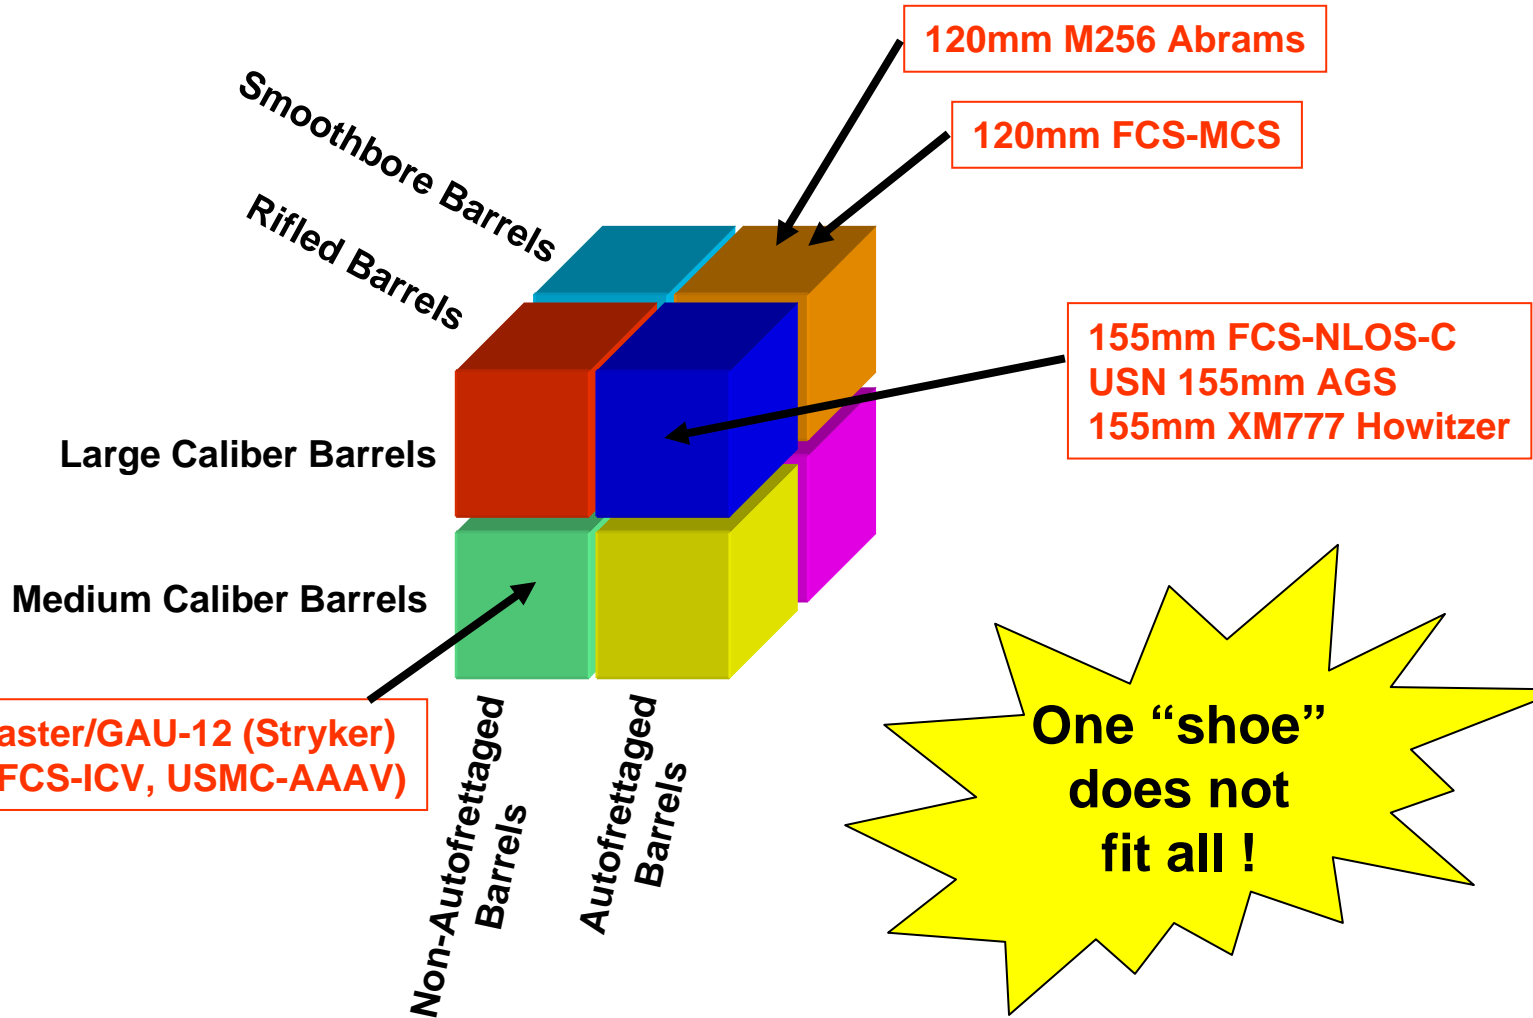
120mm M256 Abrams

120mm FCS-MCS

Smoothbore Barrels

Rifled Barrels

155mm FCS-NLOS-C
USN 155mm AGS
155mm XM777 Howitzer

Large Caliber Barrels

Medium Caliber Barrels

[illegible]aster/GAU-12 (Stryker)
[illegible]FCS-ICV, USMC-AAAV)

Non-Autofrettaged Barrels

Autofrettaged Barrels

One “shoe” does not fit all !